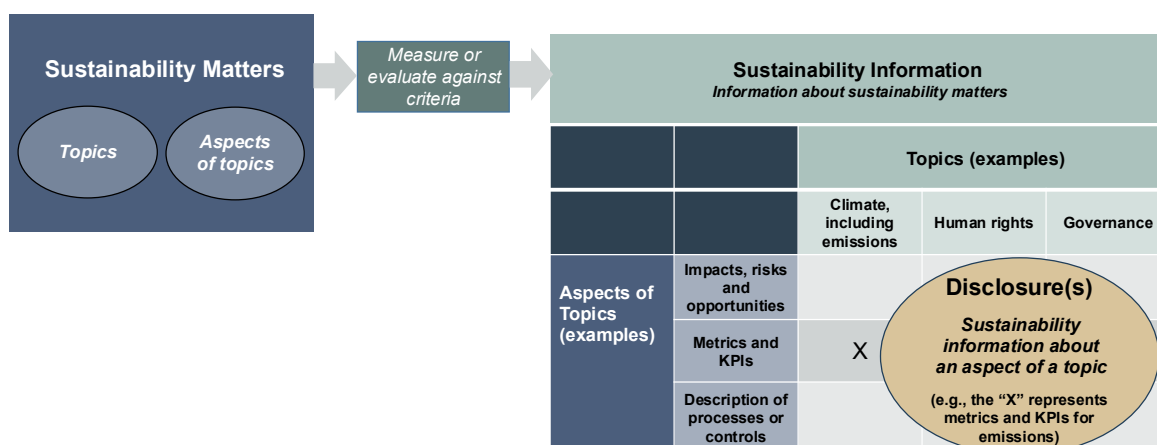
Sustainability Matters

Topics

Aspects of topics

Measure or evaluate against criteria

Sustainability Information
Information about sustainability matters

| | | Topics (examples) | | |
|---|---|---|---|---|
| | | Climate, including emissions | Human rights | Governance |
| Aspects of Topics (examples) | Impacts, risks and opportunities | | | |
| | Metrics and KPIs | X | | |
| | Description of processes or controls | | | |

Disclosure(s)

Sustainability information about an aspect of a topic

(e.g., the "X" represents metrics and KPIs for emissions)